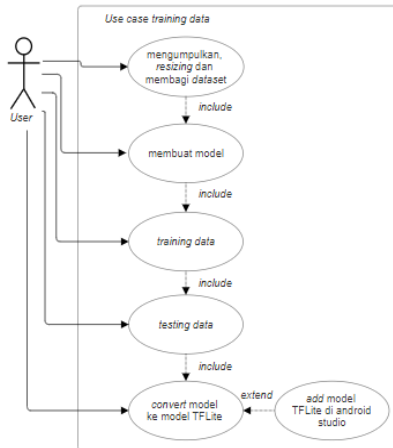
Use case training data

User

mengumpulkan, resizing dan membagi dataset

include

membuat model

include

training data

include

testing data

include

convert model ke model TFLite

extend

add model TFLite di android studio